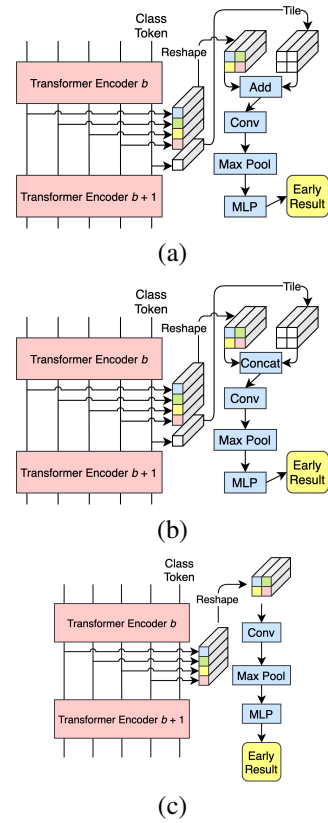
Class Token

Tile

Reshape

Transformer Encoder $b$

Add

Conv

Max Pool

Transformer Encoder $b+1$

MLP

Early Result

(a)

Class Token

Tile

Reshape

Transformer Encoder $b$

Concat

Conv

Max Pool

Transformer Encoder $b+1$

MLP

Early Result

(b)

Class Token

Reshape

Transformer Encoder $b$

Conv

Max Pool

Transformer Encoder $b+1$

MLP

Early Result

(c)